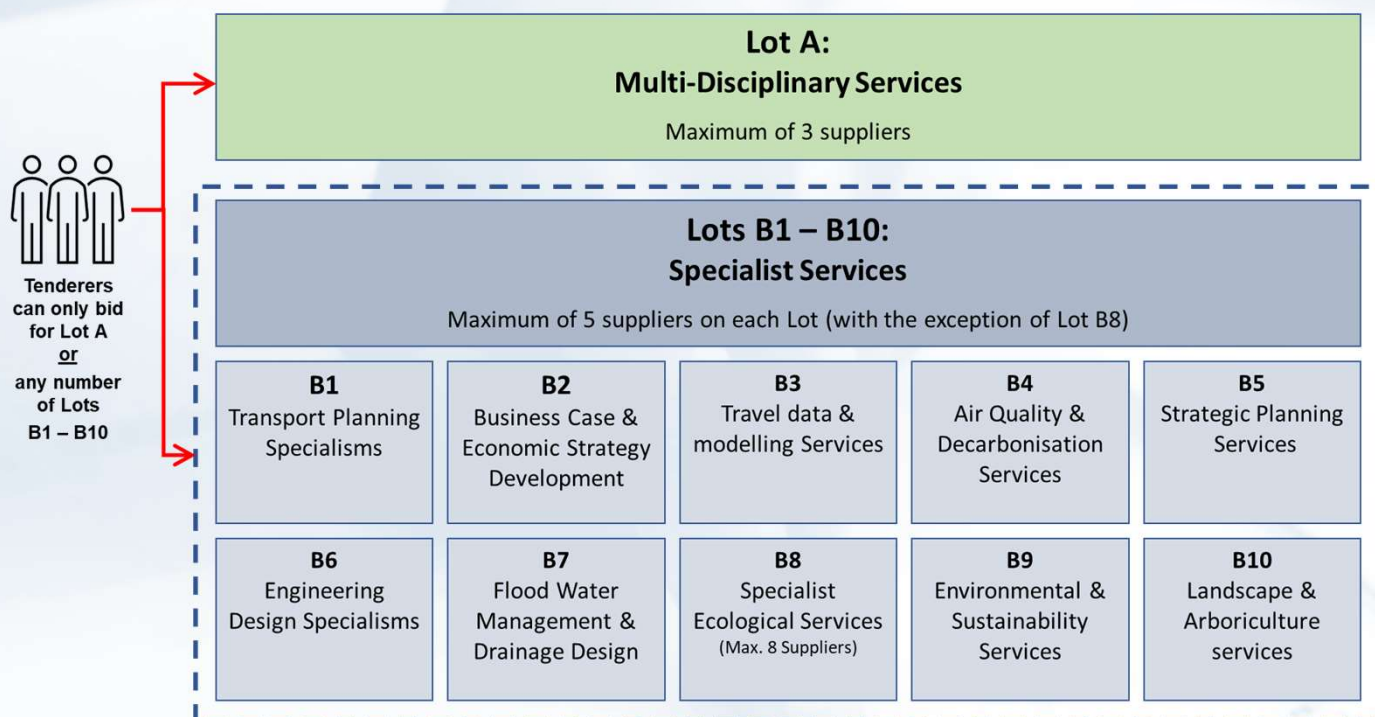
Tenderers can only bid for Lot A or any number of Lots B1 – B10

Lot A:
Multi-Disciplinary Services

Maximum of 3 suppliers

Lots B1 – B10:
Specialist Services

Maximum of 5 suppliers on each Lot (with the exception of Lot B8)

B1
Transport Planning Specialisms

B2
Business Case & Economic Strategy Development

B3
Travel data & modelling Services

B4
Air Quality & Decarbonisation Services

B5
Strategic Planning Services

B6
Engineering Design Specialisms

B7
Flood Water Management & Drainage Design

B8
Specialist Ecological Services
(Max. 8 Suppliers)

B9
Environmental & Sustainability Services

B10
Landscape & Arboriculture services